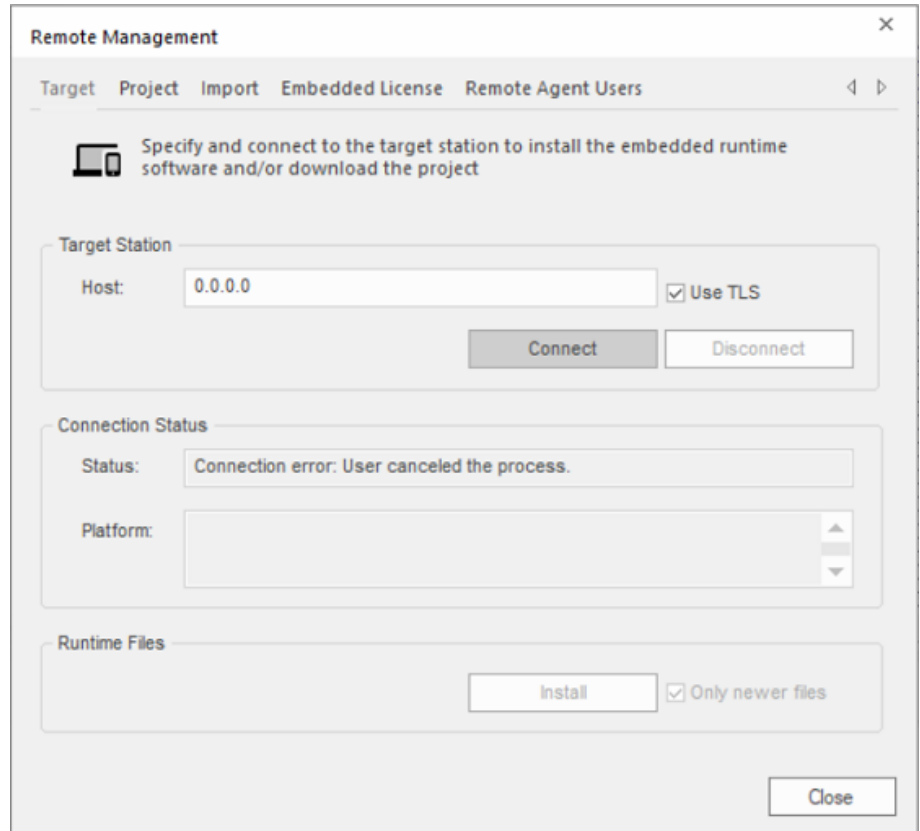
Remote Management

×

Target Project Import Embedded License Remote Agent Users

Specify and connect to the target station to install the embedded runtime software and/or download the project

Target Station

Host: 0.0.0.0

☑ Use TLS

Connect

Disconnect

Connection Status

Status: Connection error: User canceled the process.

Platform:

Runtime Files

Install

☑ Only newer files

Close